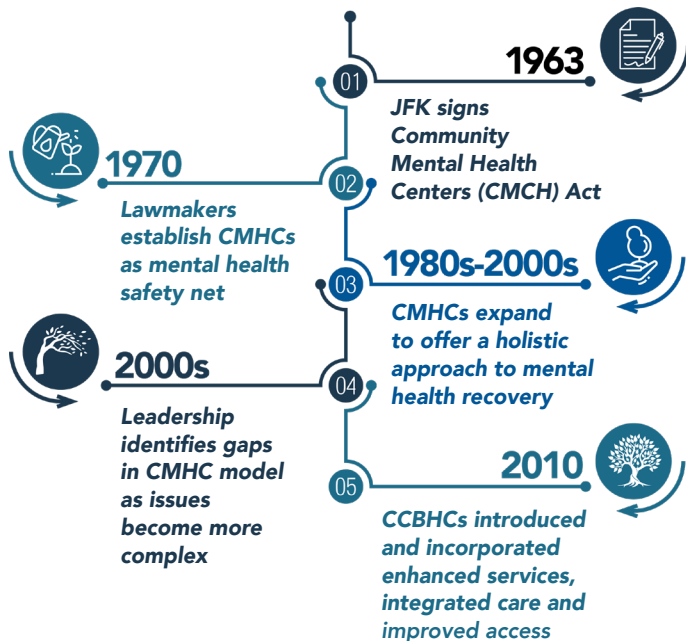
01

1963

JFK signs Community Mental Health Centers (CMCH) Act

1970

02

Lawmakers establish CMHCs as mental health safety net

1980s-2000s

03

CMHCs expand to offer a holistic approach to mental health recovery

2000s

04

Leadership identifies gaps in CMHC model as issues become more complex

2010

05

CCBHCs introduced and incorporated enhanced services, integrated care and improved access